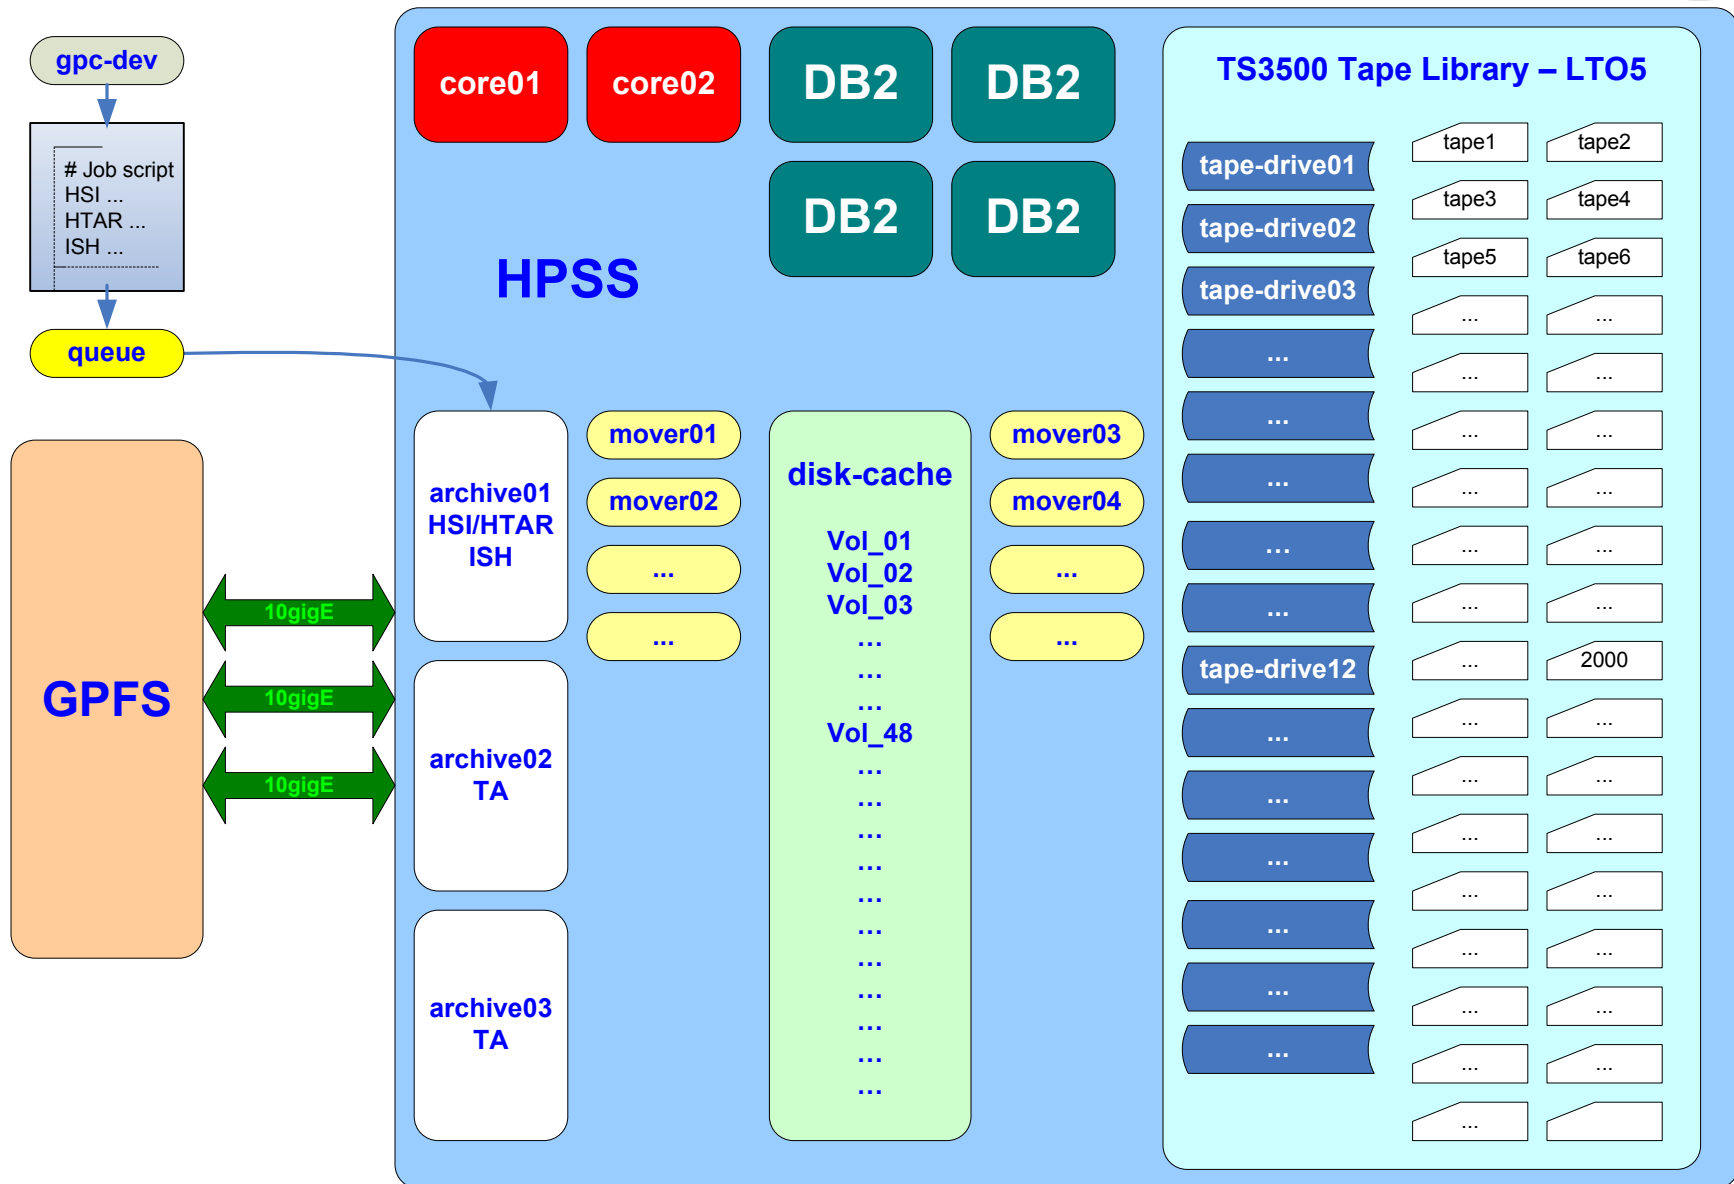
gpc-dev

# Job script
HSI ...
HTAR ...
ISH ...

queue

GPFS

10gigE
10gigE
10gigE

core01
core02
DB2
DB2
DB2
DB2

HPSS

archive01
HSI/HTAR
ISH

archive02
TA

archive03
TA

mover01
mover02
...
...

disk-cache

Vol_01
Vol_02
Vol_03
...
...
...
Vol_48
...
...
...
...
...
...
...
...
...
...
...

mover03
mover04
...
...

TS3500 Tape Library – LTO5

tape-drive01
tape-drive02
tape-drive03
...
...
...
...
...
tape-drive12
...
...
...
...
...
...

| tape1 | tape2 |
|---|---|
| tape3 | tape4 |
| tape5 | tape6 |
| ... | ... |
| ... | ... |
| ... | ... |
| ... | ... |
| ... | ... |
| ... | ... |
| ... | 2000 |
| ... | ... |
| ... | ... |
| ... | ... |
| ... | ... |
| ... | ... |
| ... | ... |
| ... | ... |
| ... | |